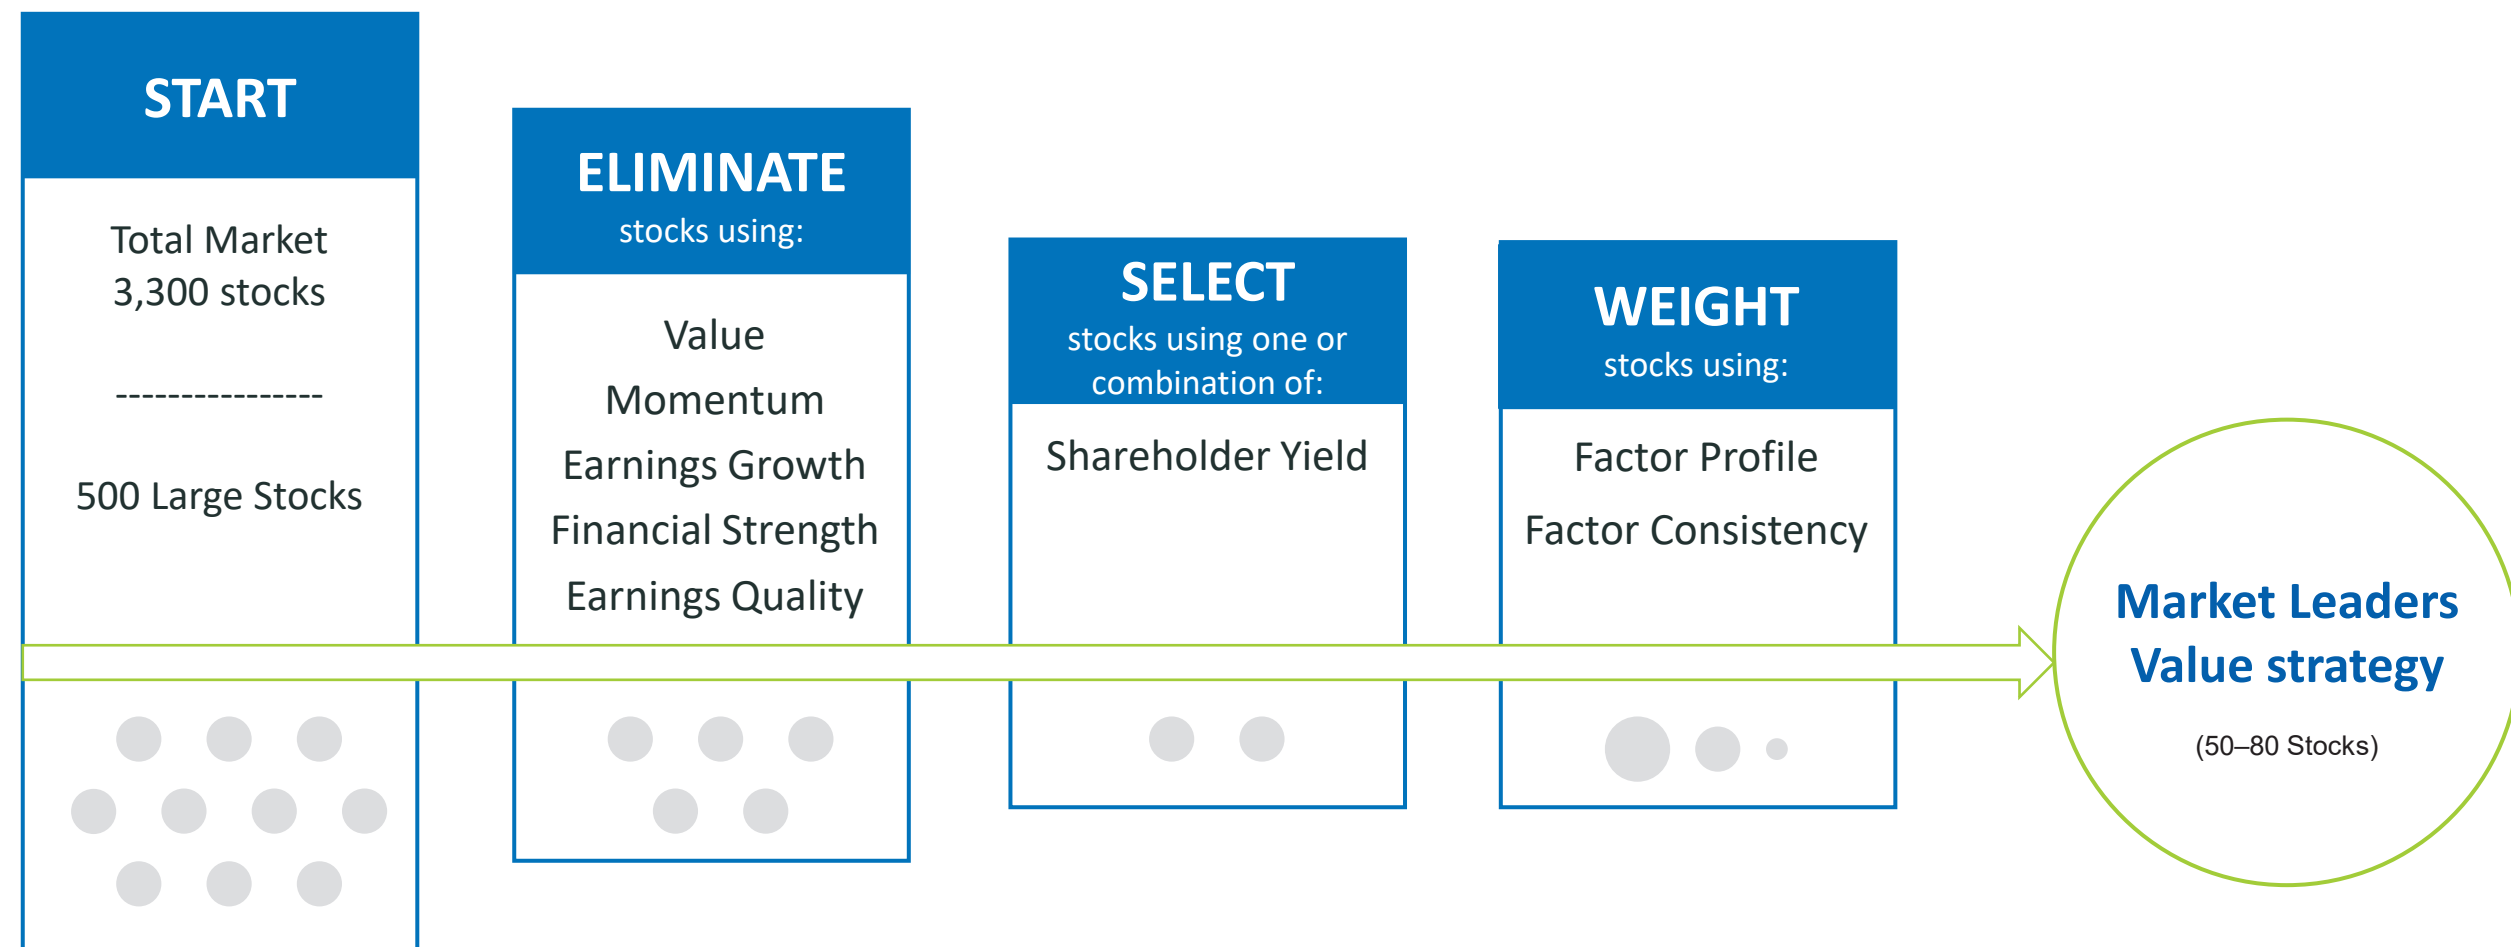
START

Total Market
3,300 stocks

----------------

500 Large Stocks

ELIMINATE
stocks using:

Value
Momentum
Earnings Growth
Financial Strength
Earnings Quality

SELECT
stocks using one or combination of:

Shareholder Yield

WEIGHT
stocks using:

Factor Profile
Factor Consistency

Market Leaders Value strategy

(50–80 Stocks)